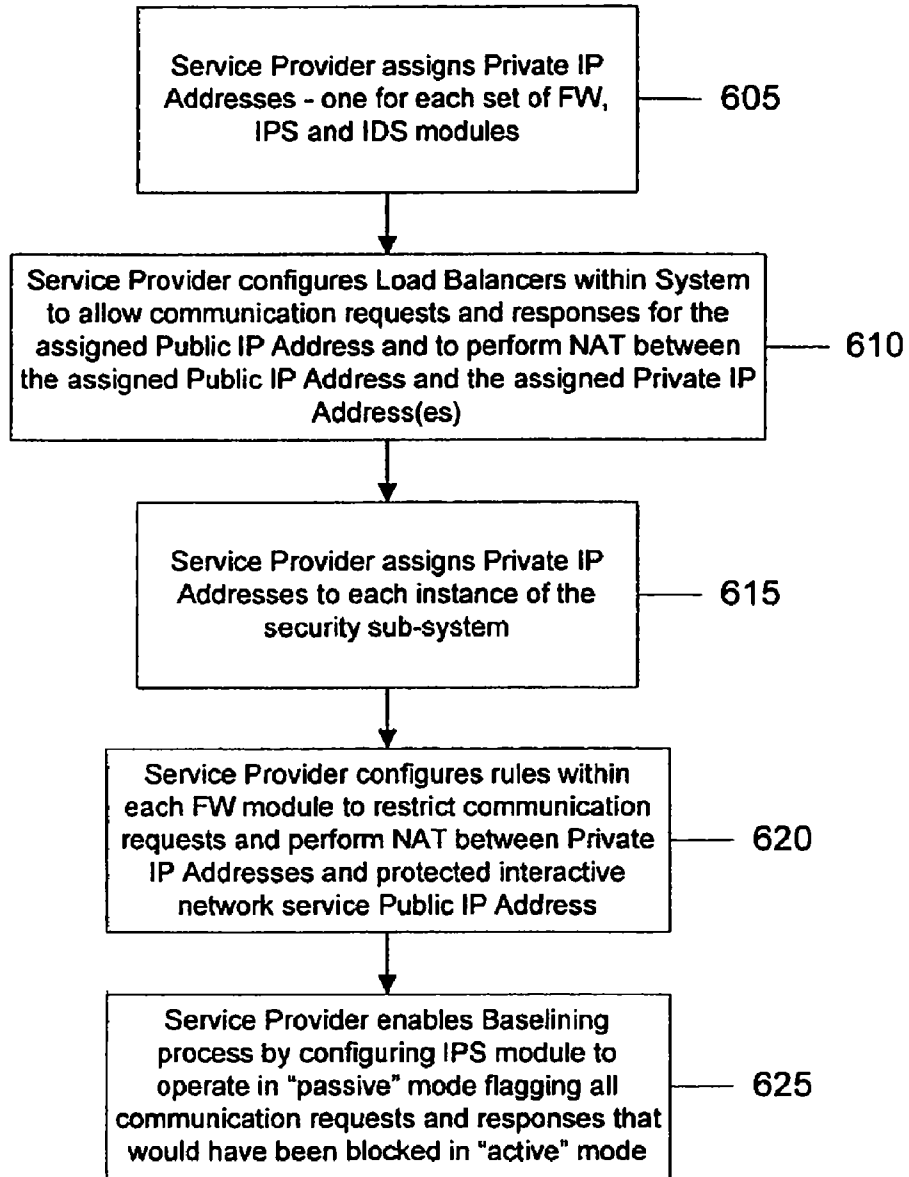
Service Provider assigns Private IP Addresses - one for each set of FW, IPS and IDS modules

605

Service Provider configures Load Balancers within System to allow communication requests and responses for the assigned Public IP Address and to perform NAT between the assigned Public IP Address and the assigned Private IP Address(es)

610

Service Provider assigns Private IP Addresses to each instance of the security sub-system

615

Service Provider configures rules within each FW module to restrict communication requests and perform NAT between Private IP Addresses and protected interactive network service Public IP Address

620

Service Provider enables Baselining process by configuring IPS module to operate in "passive" mode flagging all communication requests and responses that would have been blocked in "active" mode

625